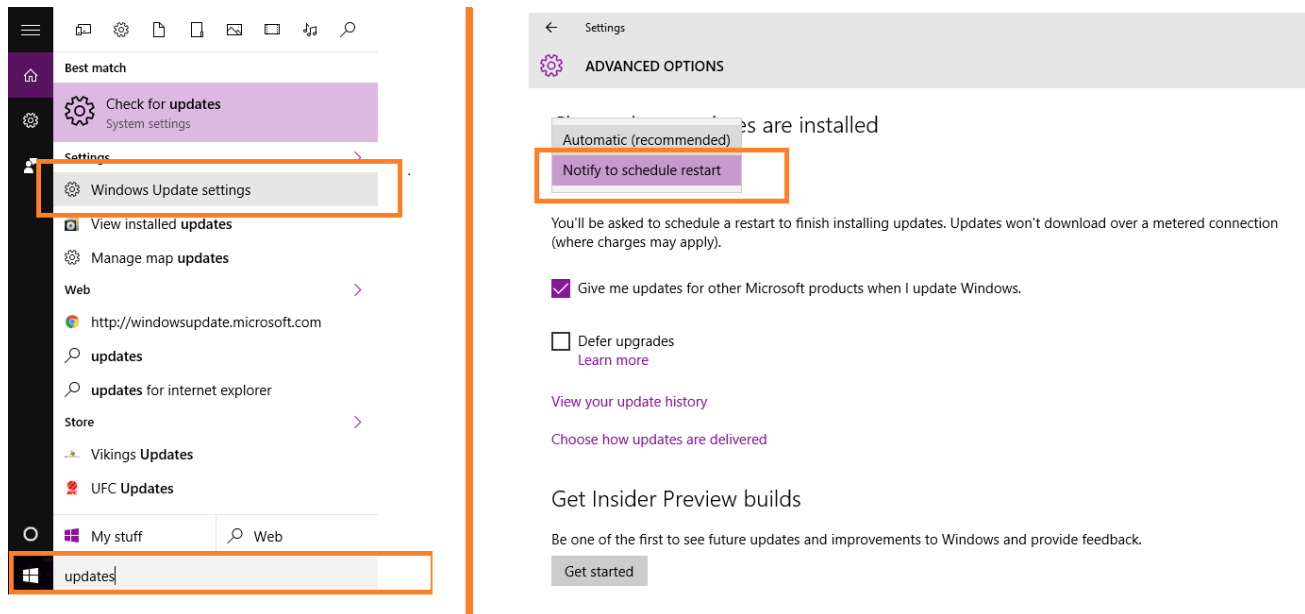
Best match

Check for updates
System settings

Settings

Windows Update settings

View installed updates

Manage map updates

Web

http://windowsupdate.microsoft.com

updates

updates for internet explorer

Store

Vikings Updates

UFC Updates

My stuff

Web

updates

Settings

ADVANCED OPTIONS

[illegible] es are installed

Automatic (recommended)

Notify to schedule restart

You'll be asked to schedule a restart to finish installing updates. Updates won't download over a metered connection (where charges may apply).

Give me updates for other Microsoft products when I update Windows.

Defer upgrades
Learn more

View your update history

Choose how updates are delivered

Get Insider Preview builds

Be one of the first to see future updates and improvements to Windows and provide feedback.

Get started